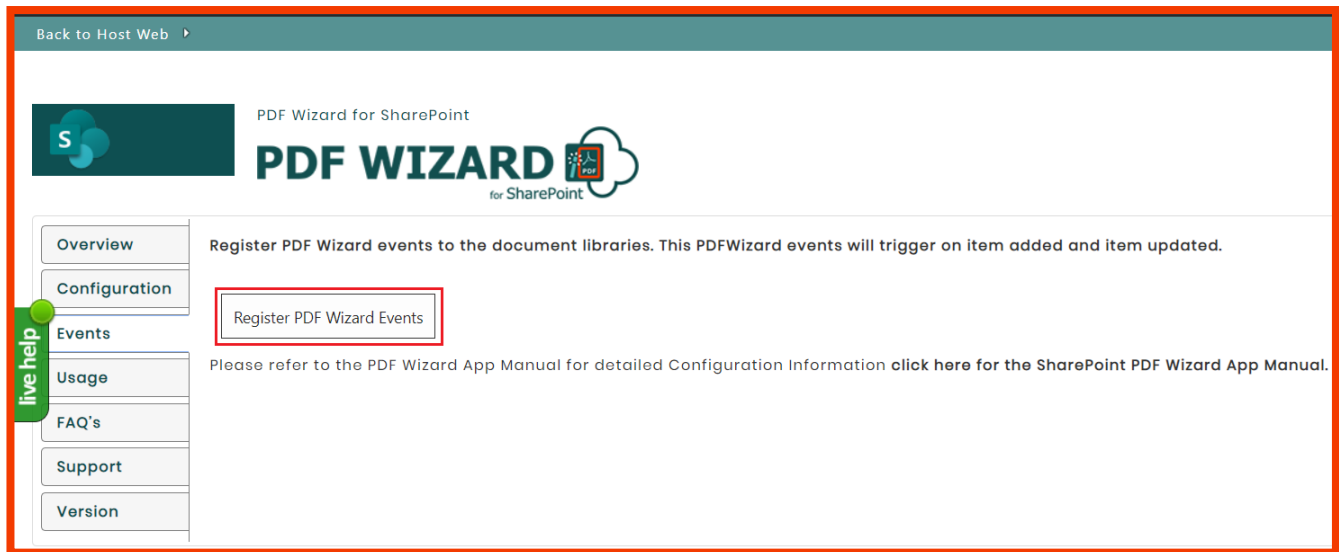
Back to Host Web

S

PDF Wizard for SharePoint

PDF WIZARD for SharePoint

PDF

Overview

Configuration

Events

Usage

FAQ's

Support

Version

live help

Register PDF Wizard events to the document libraries. This PDFWizard events will trigger on item added and item updated.

Register PDF Wizard Events

Please refer to the PDF Wizard App Manual for detailed Configuration Information click here for the SharePoint PDF Wizard App Manual.